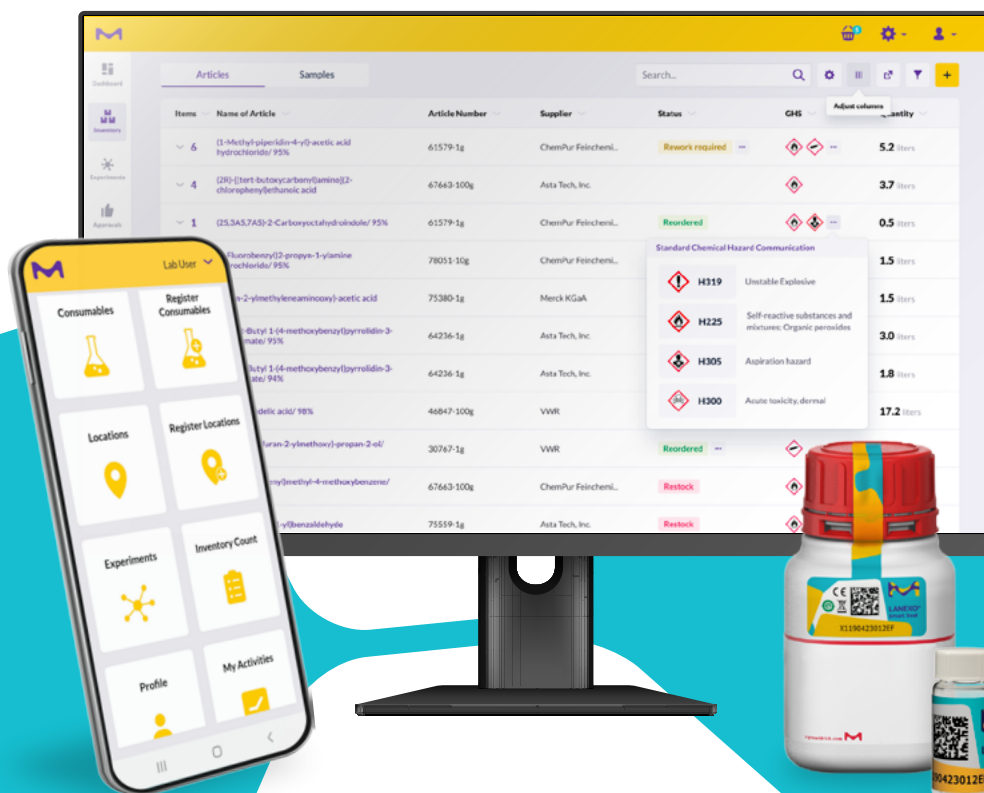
Dashboard
Inventory
Experiments
Approvals

Articles
Samples
Search...
Adjust columns

| Items | Name of Article | Article Number | Supplier | Status | GHS | Quantity |
|---|---|---|---|---|---|---|
| 6 | (1-Methyl-piperidin-4-yl)-acetic acid hydrochloride/ 95% | 61579-1g | ChemPur Feinchemi... | Rework required | | 5.2 liters |
| 4 | (2R)-[(tert-butoxycarbonyl)amino](2-chlorophenyl)ethanoic acid | 67663-100g | Asta Tech, Inc. | | | 3.7 liters |
| 1 | (2S,3AS,7AS)-2-Carboxyoctahydroindole/ 95% | 61579-1g | ChemPur Feinchemi... | Reordered | | 0.5 liters |
| | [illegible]Fluorobenzyl)(2-propyn-1-yl)amine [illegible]rochloride/ 95% | 78051-10g | ChemPur Feinchemi... | | | 1.5 liters |
| | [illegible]n-2-ylmethyleneaminooxy)-acetic acid | 75380-1g | Merck KGaA | | | 1.5 liters |
| | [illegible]-Butyl 1-(4-methoxybenzyl)pyrrolidin-3-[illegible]mate/ 95% | 64236-1g | Asta Tech, Inc. | | | 3.0 liters |
| | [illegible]-Butyl 1-(4-methoxybenzyl)pyrrolidin-3-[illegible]mate/ 94% | 64236-1g | Asta Tech, Inc. | | | 1.8 liters |
| | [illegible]delic acid/ 98% | 46847-100g | VWR | | | 17.2 liters |
| | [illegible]furan-2-ylmethoxy)-propan-2-ol/ | 30767-1g | VWR | Reordered | | |
| | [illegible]oxy)methyl-4-methoxybenzene/ | 67663-100g | ChemPur Feinchemi... | Restock | | |
| | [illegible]-yl)benzaldehyde | 75559-1g | Asta Tech, Inc. | Restock | | |

Standard Chemical Hazard Communication
H319 Unstable Explosive
H225 Self-reactive substances and mixtures; Organic peroxides
H305 Aspiration hazard
H300 Acute toxicity, dermal

Lab User
Consumables
Register Consumables
Locations
Register Locations
Experiments
Inventory Count
Profile
My Activities

LANEXO
X1190423012EF
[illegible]190423012EF